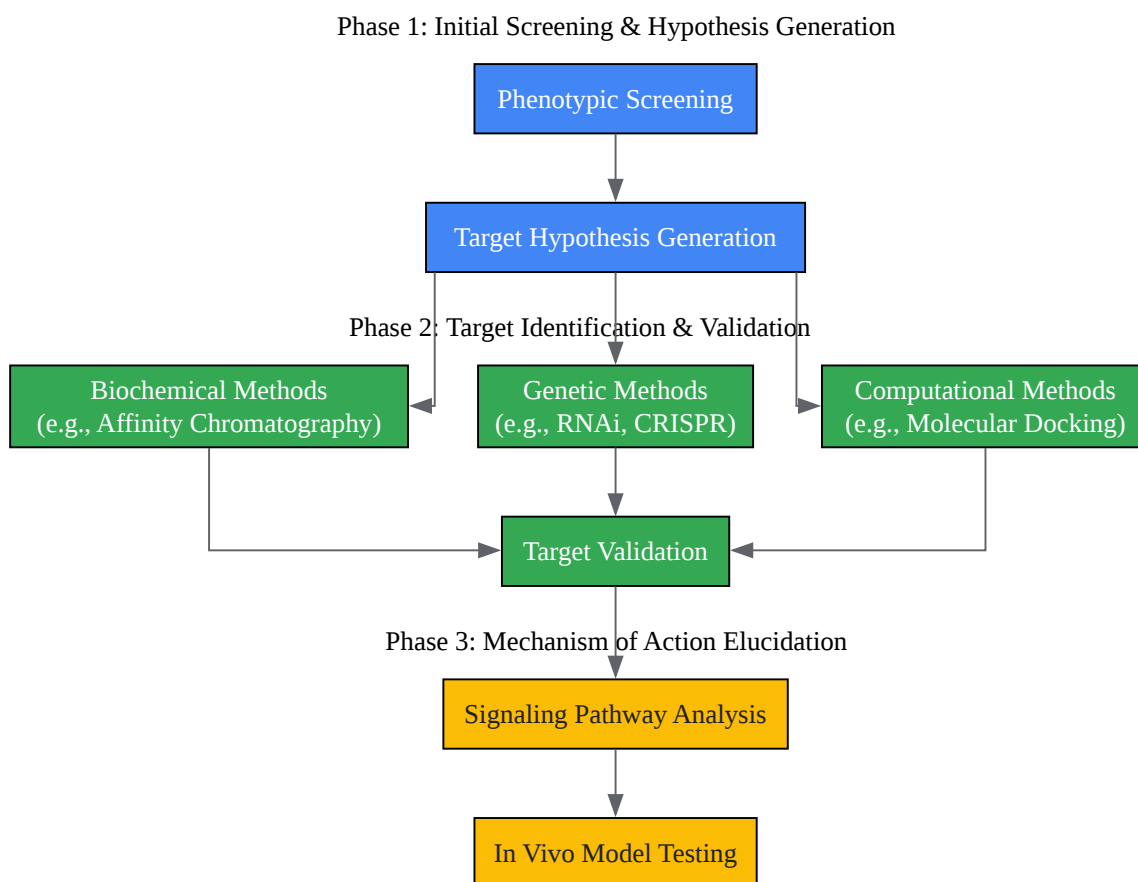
Phase 1: Initial Screening & Hypothesis Generation

Phenotypic Screening

Target Hypothesis Generation

Phase 2: Target Identification & Validation

Biochemical Methods
(e.g., Affinity Chromatography)

Genetic Methods
(e.g., RNAi, CRISPR)

Computational Methods
(e.g., Molecular Docking)

Target Validation

Phase 3: Mechanism of Action Elucidation

Signaling Pathway Analysis

In Vivo Model Testing